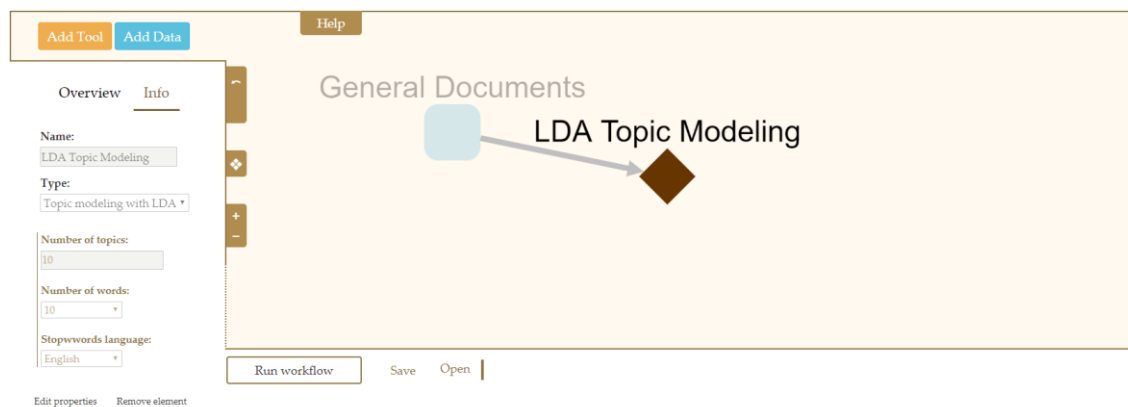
Add Tool Add Data

Help

Overview Info

Name:
LDA Topic Modeling

Type:
Topic modeling with LDA

Number of topics:
10

Number of words:
10

Stopwords language:
English

Edit properties Remove element

General Documents

LDA Topic Modeling

+
−

Run workflow

Save Open